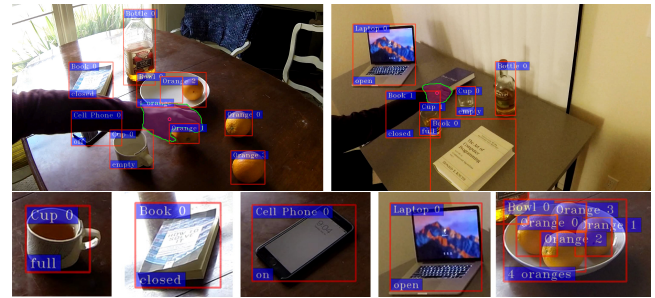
Bottle 0
Book 0
Bowl 0
Orange 2
closed
Orange
Cell Phone 0
Orange 0
Orange 1
Cup 0
on
empty
Orange 3

Laptop 0
Bottle 0
open
Cup 1
Cup 0
Book 1
empty
Book 0
closed
full

Cup 0
full
Book 0
closed
Cell Phone 0
on
Laptop 0
open
Bowl 0
Orange 3
Orange 0
Orange 1
Orange 2
4 oranges